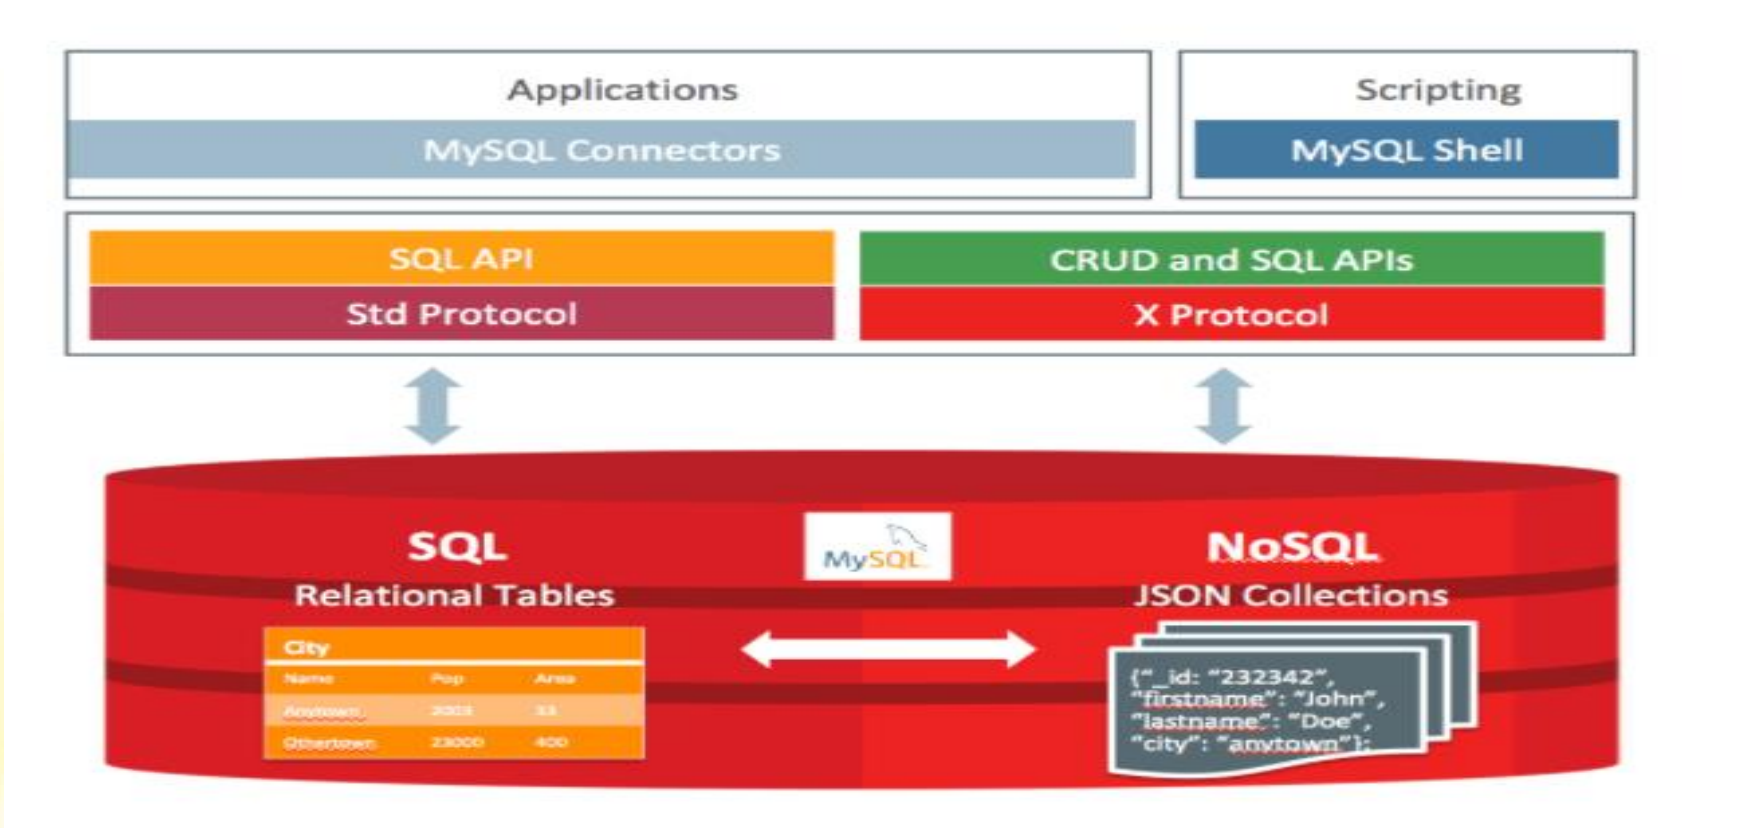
Applications

MySQL Connectors

Scripting

MySQL Shell

SQL API

Std Protocol

CRUD and SQL APIs

X Protocol

SQL

Relational Tables

MySQL

NoSQL

JSON Collections

City

| Name | Pop | Area |
|---|---|---|
| Anytown | 2003 | 33 |
| Othertown | 23000 | 400 |

{"_id: "232342",
"firstname": "John",
"lastname": "Doe",
"city": "anytown"};